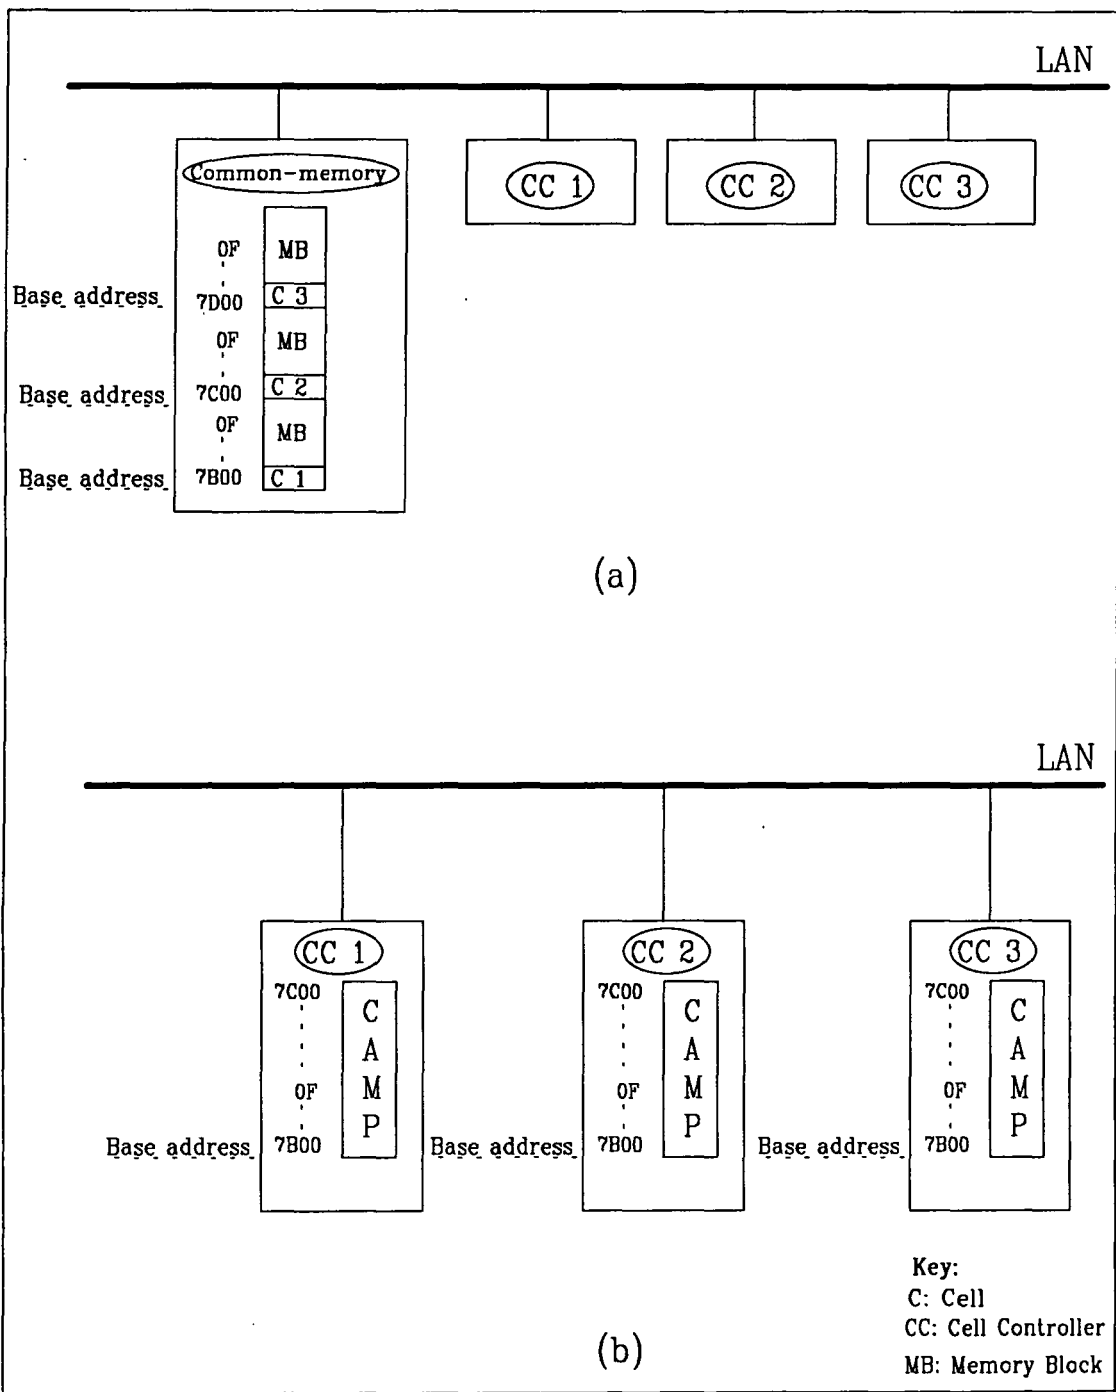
LAN

Common-memory

0F
MB
Base address 7D00
C 3
0F
MB
Base address 7C00
C 2
0F
MB
Base address 7B00
C 1

CC 1
CC 2
CC 3

(a)

LAN

CC 1
7C00
0F
Base address 7B00
C
A
M
P

CC 2
7C00
0F
Base address 7B00
C
A
M
P

CC 3
7C00
0F
Base address 7B00
C
A
M
P

Key:
C: Cell
CC: Cell Controller
MB: Memory Block

(b)